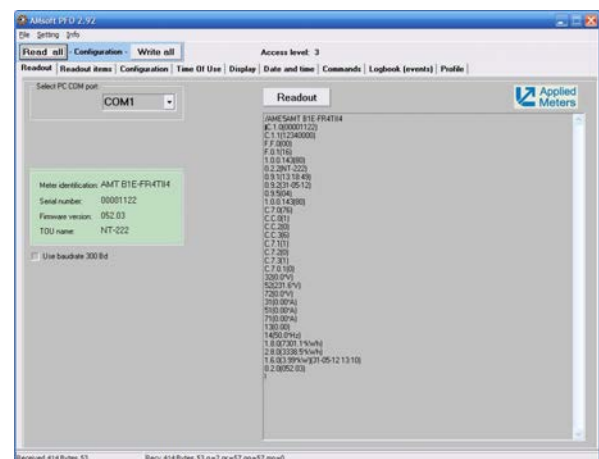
AMsoft PFD 2.92
File Setting Info
Read all Configuration Write all
Access level: 3
Readout Readout items Configuration Time Of Use Display Date and time Commands Logbook (events) Profile
Select PC COM port
COM1
Readout
Applied Meters
/AMESAMT B1E-FR4TII4
C.1.0(00001122)
C.1.1(12340000)
F.F.0(00)
F.0.1(16)
1.0.0.143(80)
0.2.2(NT-222)
0.9.1(13:18:49)
0.9.2(31-05-12)
0.9.5(04)
1.0.0.143(80)
C.7.0(76)
C.C.0(1)
C.C.2(0)
C.C.3(6)
C.7.1(1)
C.7.2(0)
C.7.3(1)
C.7.0.1(0)
32(0.0*V)
52(231.6*V)
72(0.0*V)
31(0.00*A)
51(0.00*A)
71(0.00*A)
13(0.00)
14(50.0*Hz)
1.8.0(7301.1*kWh)
2.8.0(3338.5*kWh)
1.6.0(3.99*kW)(31-05-12 13:10)
0.2.0(052.03)
!
Meter identification: AMT B1E-FR4TII4
Serial number: 00001122
Firmware version: 052.03
TOU name: NT-222
Use baudrate 300 Bd
Received 414 Bytes 53 Recv 414 Bytes 53 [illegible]